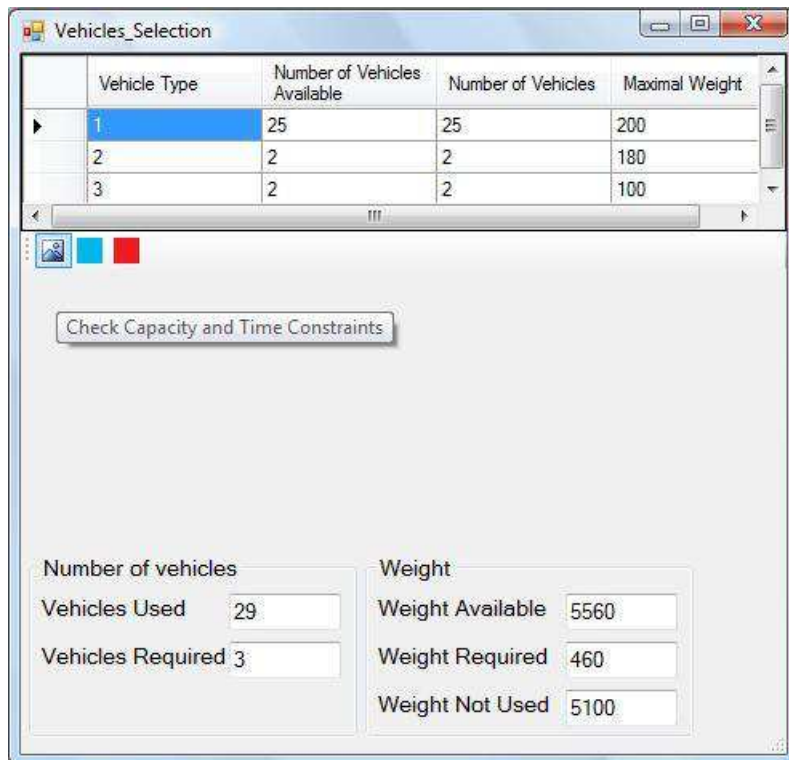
Vehicles_Selection

| | Vehicle Type | Number of Vehicles Available | Number of Vehicles | Maximal Weight |
|---|---|---|---|---|
| ▶ | 1 | 25 | 25 | 200 |
| | 2 | 2 | 2 | 180 |
| | 3 | 2 | 2 | 100 |

Check Capacity and Time Constraints

Number of vehicles
Vehicles Used 29
Vehicles Required 3

Weight
Weight Available 5560
Weight Required 460
Weight Not Used 5100